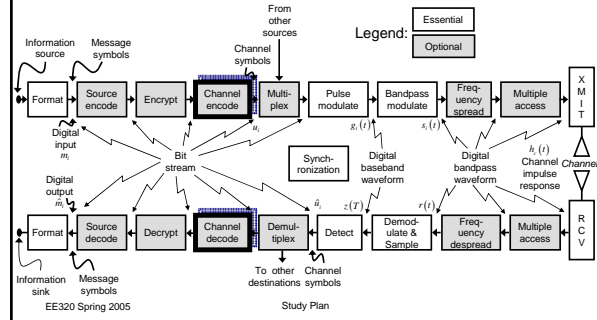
From other sources

Legend: Essential

Optional

Information source

Message symbols

Channel symbols

Format

Source encode

Encrypt

Channel encode

Multiplex

Pulse modulate

Bandpass modulate

Frequency spread

Multiple access

X M I T

Digital input $m_i$

$u_i$

$g_i(t)$

$s_i(t)$

Bit stream

Synchronization

Digital baseband waveform

Digital bandpass waveform

$h_c(t)$ Channel impulse response

Channel

Digital output $\hat{m}_i$

$\hat{u}_i$

$z(T)$

$r(t)$

Format

Source decode

Decrypt

Channel decode

Demultiplex

Detect

Demodulate & Sample

Frequency despread

Multiple access

R C V

Information sink

Message symbols

To other destinations

Channel symbols

EE320 Spring 2005

Study Plan